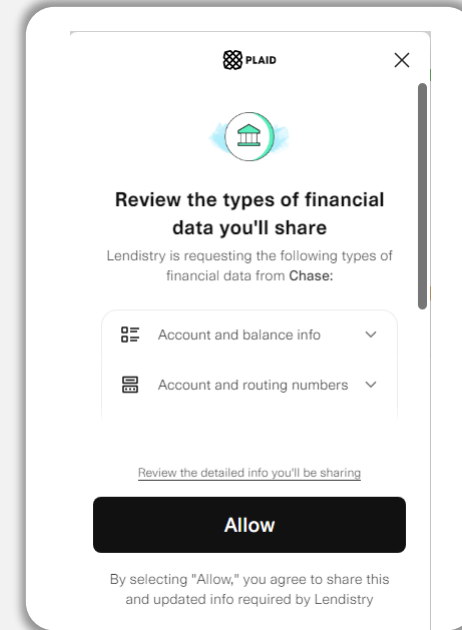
PLAID

Review the types of financial data you'll share

Lendistry is requesting the following types of financial data from Chase:

Account and balance info

Account and routing numbers

Review the detailed info you'll be sharing

Allow

By selecting "Allow," you agree to share this and updated info required by Lendistry